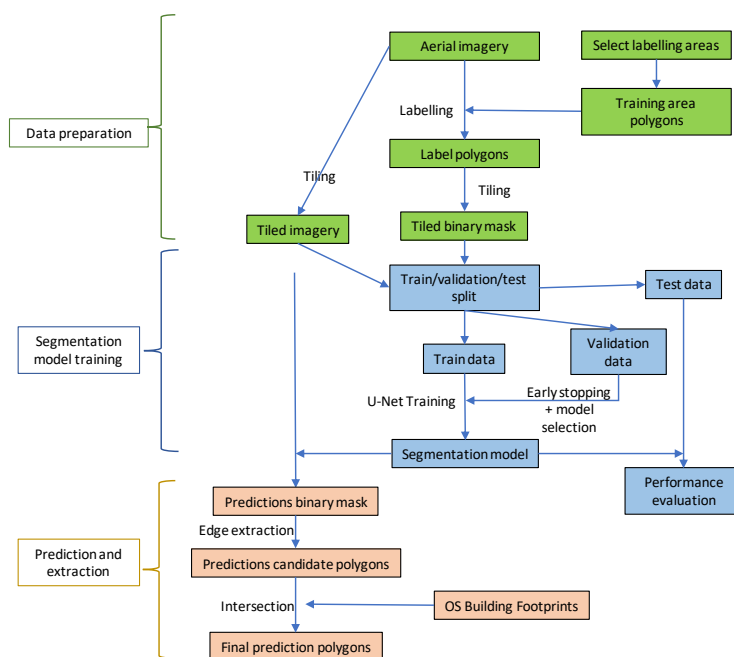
Data preparation

Aerial imagery

Select labelling areas

Labelling

Training area polygons

Label polygons

Tiling

Tiling

Tiled imagery

Tiled binary mask

Segmentation model training

Train/validation/test split

Test data

Train data

Validation data

U-Net Training

Early stopping + model selection

Segmentation model

Performance evaluation

Prediction and extraction

Predictions binary mask

Edge extraction

Predictions candidate polygons

Intersection

OS Building Footprints

Final prediction polygons